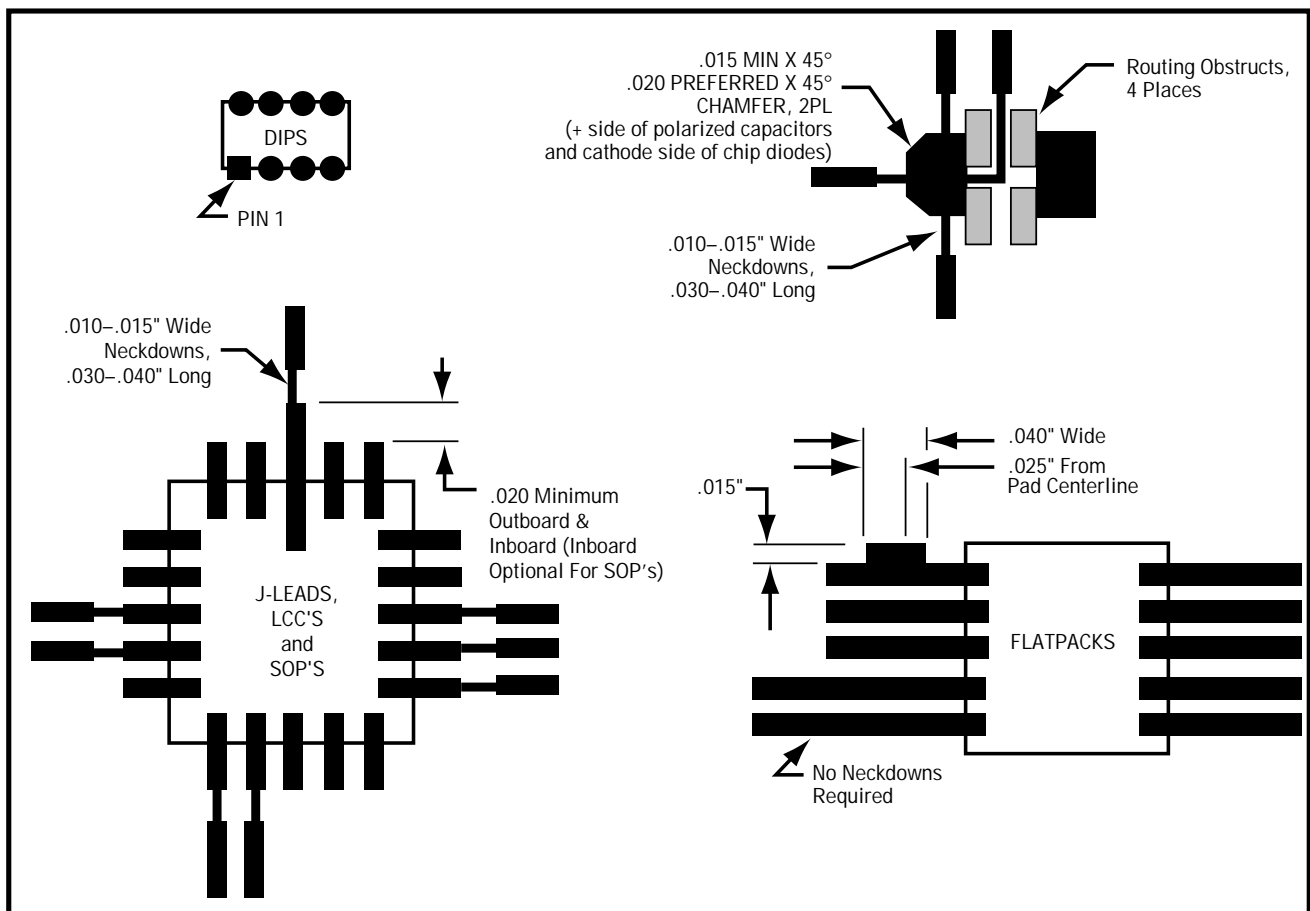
DIPS

PIN 1

.015 MIN X 45°
.020 PREFERRED X 45°
CHAMFER, 2PL
(+ side of polarized capacitors and cathode side of chip diodes)

Routing Obstructs, 4 Places

.010–.015" Wide Neckdowns, .030–.040" Long

.010–.015" Wide Neckdowns, .030–.040" Long

.020 Minimum Outboard & Inboard (Inboard Optional For SOP's)

J-LEADS, LCC'S and SOP'S

.040" Wide

.025" From Pad Centerline

.015"

FLATPACKS

No Neckdowns Required